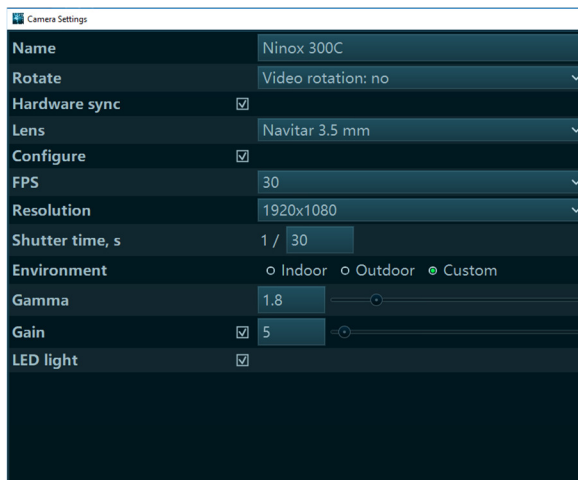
Camera Settings

| | | |
|---|---|---|
| Name | | Ninox 300C |
| Rotate | | Video rotation: no |
| Hardware sync | ☑ | |
| Lens | | Navitar 3.5 mm |
| Configure | ☑ | |
| FPS | | 30 |
| Resolution | | 1920x1080 |
| Shutter time, s | | 1 / 30 |
| Environment | | ○ Indoor ○ Outdoor ⦿ Custom |
| Gamma | | 1.8 |
| Gain | ☑ | 5 |
| LED light | ☑ | |